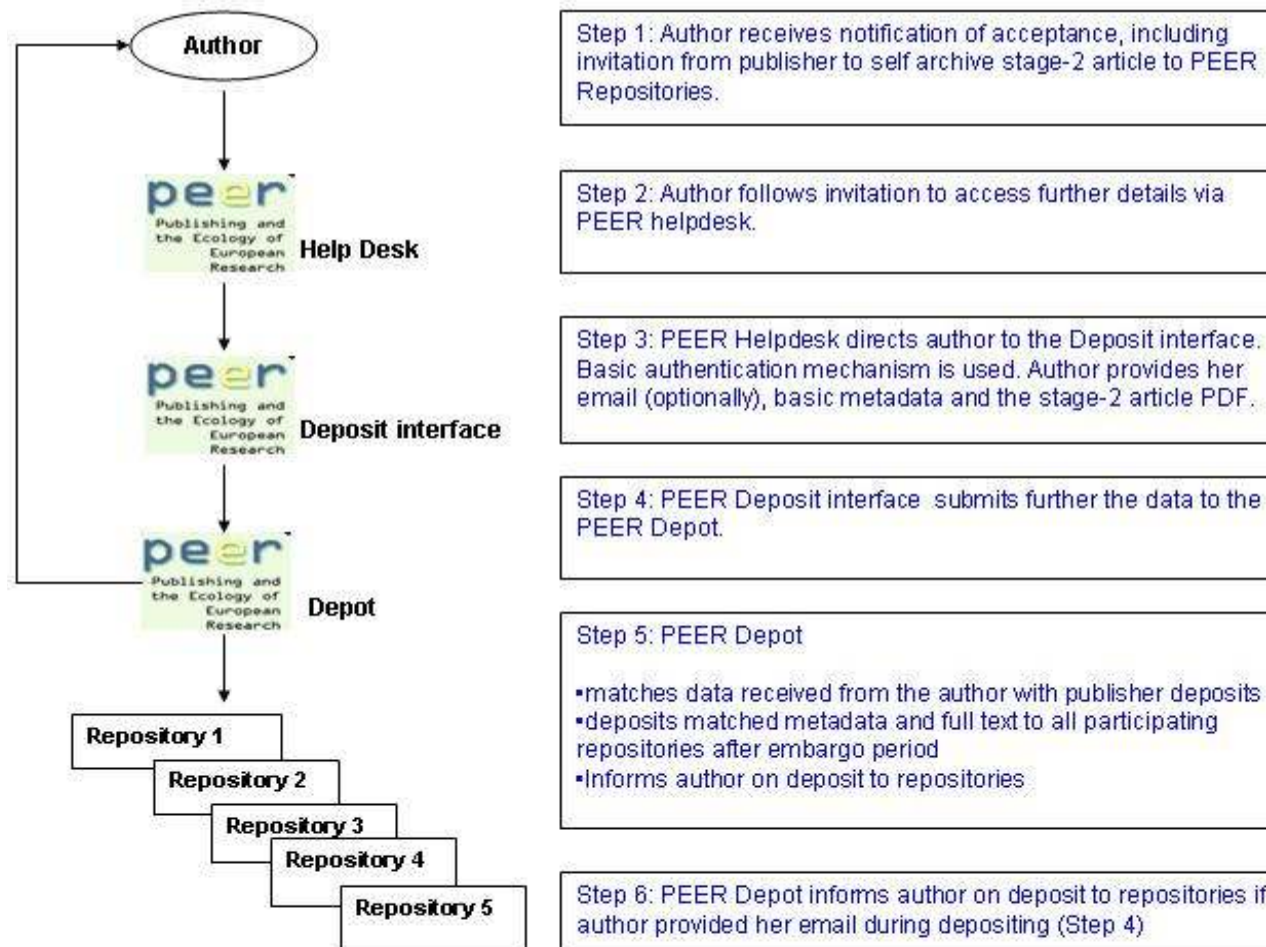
Author

peer
Publishing and the Ecology of European Research
Help Desk

peer
Publishing and the Ecology of European Research
Deposit interface

peer
Publishing and the Ecology of European Research
Depot

Repository 1
Repository 2
Repository 3
Repository 4
Repository 5

Step 1: Author receives notification of acceptance, including invitation from publisher to self archive stage-2 article to PEER Repositories.

Step 2: Author follows invitation to access further details via PEER helpdesk.

Step 3: PEER Helpdesk directs author to the Deposit interface. Basic authentication mechanism is used. Author provides her email (optionally), basic metadata and the stage-2 article PDF.

Step 4: PEER Deposit interface submits further the data to the PEER Depot.

Step 5: PEER Depot

•matches data received from the author with publisher deposits
•deposits matched metadata and full text to all participating repositories after embargo period
•Informs author on deposit to repositories

Step 6: PEER Depot informs author on deposit to repositories if author provided her email during depositing (Step 4)